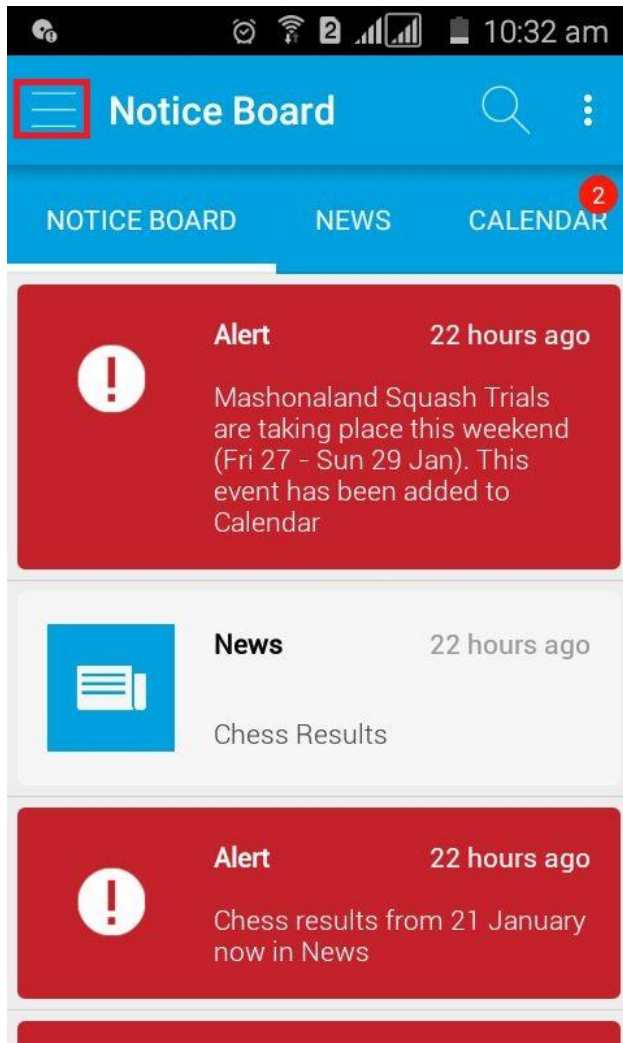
2 10:32 am

Notice Board

NOTICE BOARD NEWS CALENDAR 2

Alert 22 hours ago

Mashonaland Squash Trials are taking place this weekend (Fri 27 - Sun 29 Jan). This event has been added to Calendar

News 22 hours ago

Chess Results

Alert 22 hours ago

Chess results from 21 January now in News